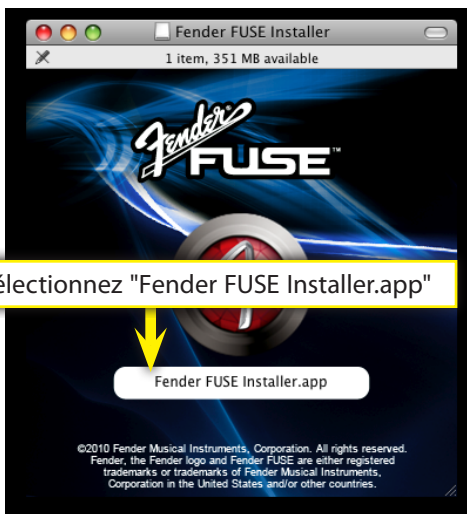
Fender FUSE Installer

1 item, 351 MB available

Fender FUSE™

électionnez "Fender FUSE Installer.app"

Fender FUSE Installer.app

©2010 Fender Musical Instruments, Corporation. All rights reserved. Fender, the Fender logo and Fender FUSE are either registered trademarks or trademarks of Fender Musical Instruments, Corporation in the United States and/or other countries.